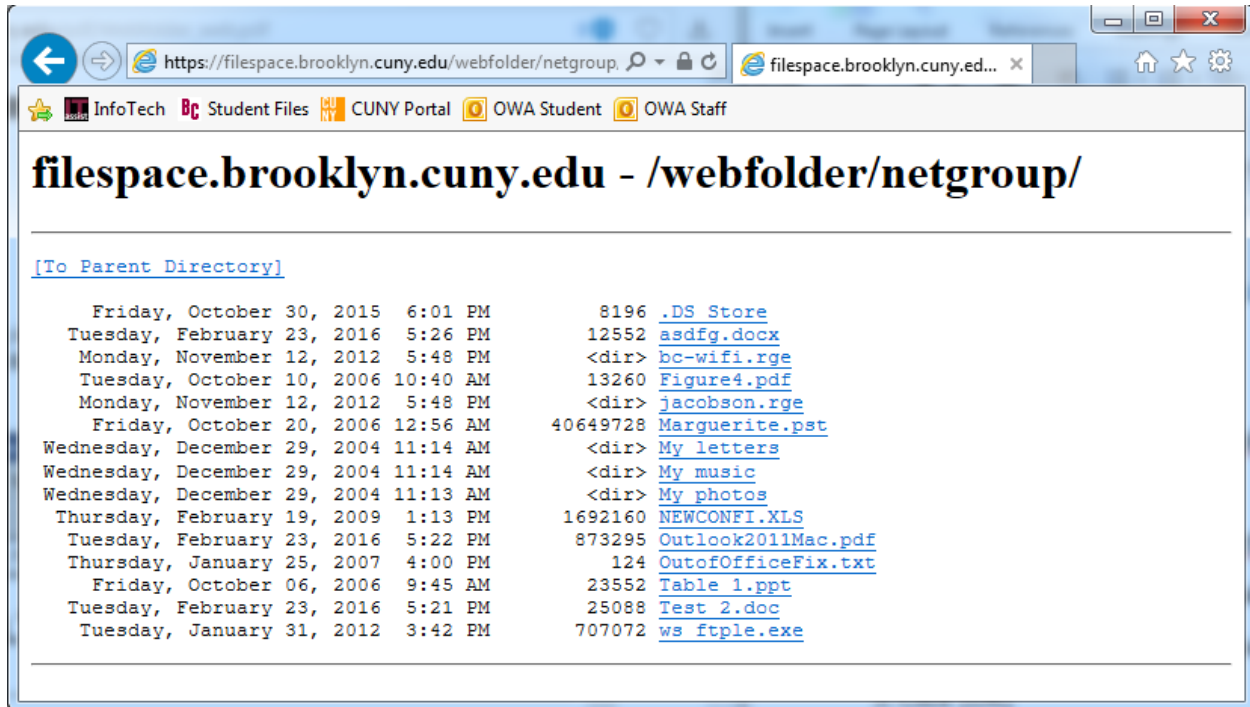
https://filespace.brooklyn.cuny.edu/webfolder/netgroup.

filespace.brooklyn.cuny.ed...

InfoTech  Student Files  CUNY Portal  OWA Student  OWA Staff

# filespace.brooklyn.cuny.edu - /webfolder/netgroup/

[To Parent Directory]

| | | | |
|---|---|---|---|
| Friday, October 30, 2015 | 6:01 PM | 8196 | .DS Store |
| Tuesday, February 23, 2016 | 5:26 PM | 12552 | asdfg.docx |
| Monday, November 12, 2012 | 5:48 PM | <dir> | bc-wifi.rge |
| Tuesday, October 10, 2006 | 10:40 AM | 13260 | Figure4.pdf |
| Monday, November 12, 2012 | 5:48 PM | <dir> | jacobson.rge |
| Friday, October 20, 2006 | 12:56 AM | 40649728 | Marguerite.pst |
| Wednesday, December 29, 2004 | 11:14 AM | <dir> | My letters |
| Wednesday, December 29, 2004 | 11:14 AM | <dir> | My music |
| Wednesday, December 29, 2004 | 11:13 AM | <dir> | My photos |
| Thursday, February 19, 2009 | 1:13 PM | 1692160 | NEWCONFI.XLS |
| Tuesday, February 23, 2016 | 5:22 PM | 873295 | Outlook2011Mac.pdf |
| Thursday, January 25, 2007 | 4:00 PM | 124 | OutofOfficeFix.txt |
| Friday, October 06, 2006 | 9:45 AM | 23552 | Table 1.ppt |
| Tuesday, February 23, 2016 | 5:21 PM | 25088 | Test 2.doc |
| Tuesday, January 31, 2012 | 3:42 PM | 707072 | ws ftple.exe |